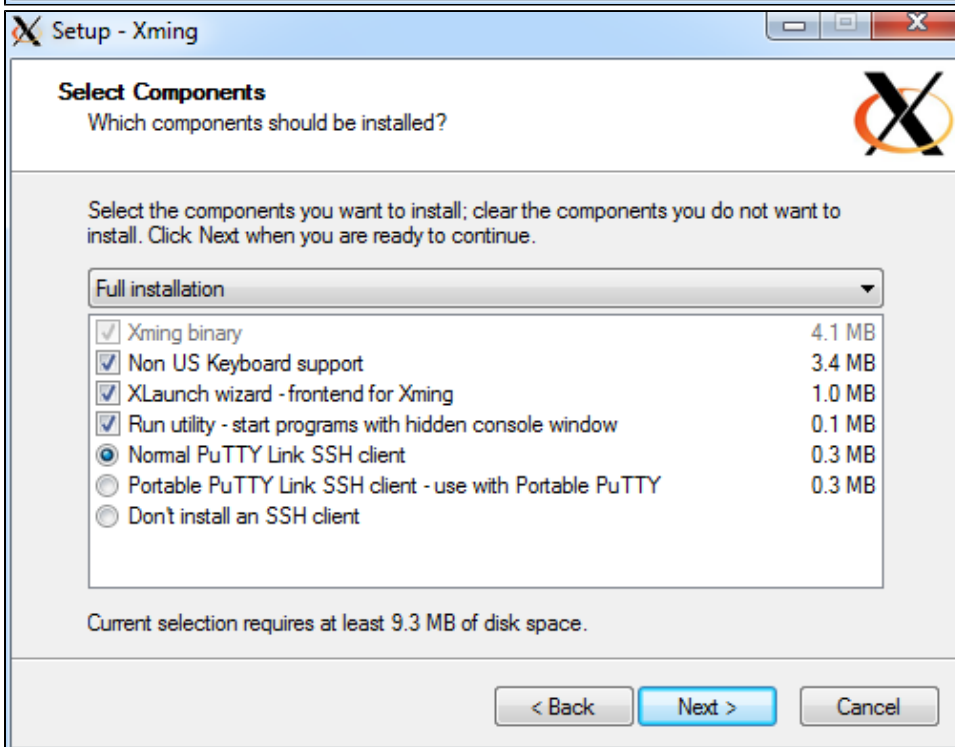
Setup - Xming

Select Components
Which components should be installed?

Select the components you want to install; clear the components you do not want to install. Click Next when you are ready to continue.

Full installation

| | | |
|---|---|---|
| ☑ | Xming binary | 4.1 MB |
| ☑ | Non US Keyboard support | 3.4 MB |
| ☑ | XLaunch wizard - frontend for Xming | 1.0 MB |
| ☑ | Run utility - start programs with hidden console window | 0.1 MB |
| ◉ | Normal PuTTY Link SSH client | 0.3 MB |
| ○ | Portable PuTTY Link SSH client - use with Portable PuTTY | 0.3 MB |
| ○ | Don't install an SSH client | |

Current selection requires at least 9.3 MB of disk space.

< Back  Next >  Cancel